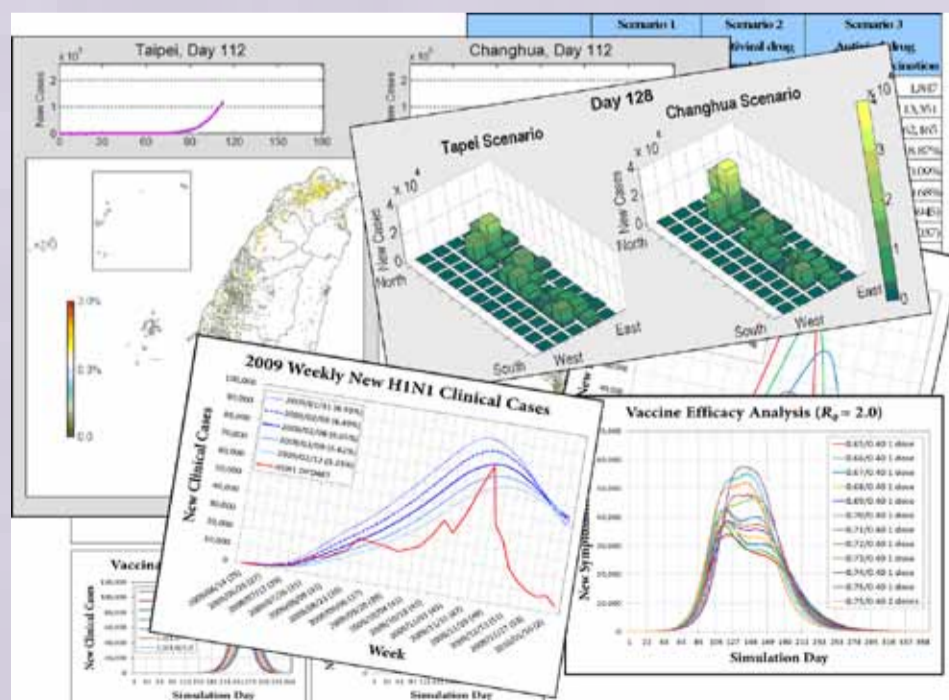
Scenario 1
Scenario 2
Scenario 3
Antiviral drug
Antiviral drug
1,947
13,351
62,165
16.87%
3.00%
0.68%
0.64%
1.15%

Taipei, Day 112
$\times 10^5$
New Cases
0
30
60
90
120
150
180

Changhua, Day 112
$\times 10^5$
New Cases

2.0%
0.3%
0.0

Day 128
Tapei Scenario
Changhua Scenario
$\times 10^4$
New Cases
North
South
West
East
$\times 10^4$
4
2
0
North
South
West
East
$\times 10^4$
4
3
2
1
0

2009 Weekly New H1N1 Clinical Cases
New Clinical Cases
100,000
90,000
80,000
70,000
60,000
50,000
40,000
30,000
20,000
10,000
0
2009/12/31 (6.15%)
2010/01/06 (6.49%)
2010/01/08 (6.01%)
2010/01/09 (6.41%)
2010/01/12 (6.03%)
H1N1 (WHO)
Week

Vaccine Efficacy Analysis ($R_0 = 2.0$)
New Symptomatic
0.65/0.40 1 dose
0.66/0.40 1 dose
0.67/0.40 1 dose
0.68/0.40 1 dose
0.69/0.40 1 dose
0.70/0.40 1 dose
0.71/0.40 1 dose
0.72/0.40 1 dose
0.73/0.40 1 dose
0.74/0.40 1 dose
0.75/0.40 1 dose
0.75/0.40 2 doses
Simulation Day

Vaccina
New Clinical Cases
Simulation Day
Simulation Day